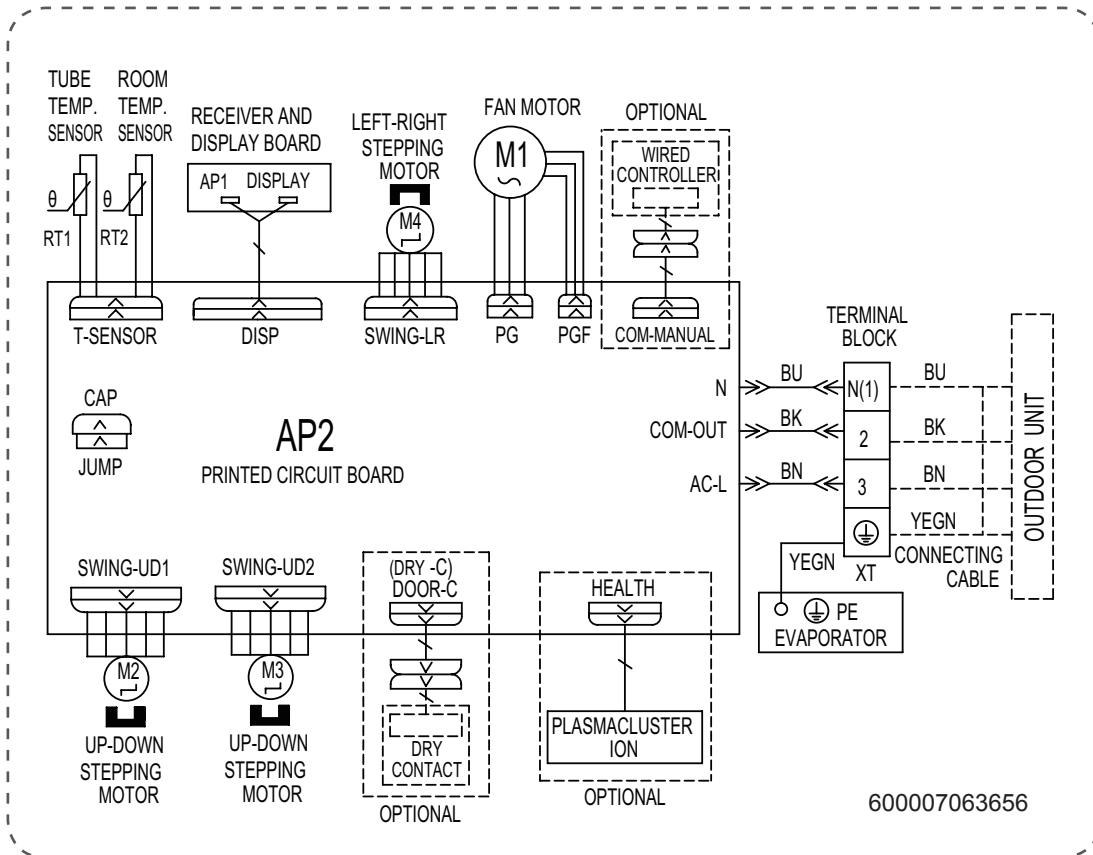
TUBE TEMP. SENSOR

ROOM TEMP. SENSOR

θ RT1

θ RT2

RECEIVER AND DISPLAY BOARD

AP1 DISPLAY

LEFT-RIGHT STEPPING MOTOR

M4

FAN MOTOR

M1

OPTIONAL

WIRED CONTROLLER

T-SENSOR

DISP

SWING-LR

PG

PGF

COM-MANUAL

TERMINAL BLOCK

CAP

JUMP

AP2

PRINTED CIRCUIT BOARD

N

COM-OUT

AC-L

BU

BK

BN

N(1)

2

3

BU

BK

BN

YEGN

OUTDOOR UNIT

YEGN

XT

CONNECTING CABLE

PE

EVAPORATOR

SWING-UD1

SWING-UD2

(DRY -C) DOOR-C

HEALTH

M2

M3

UP-DOWN STEPPING MOTOR

UP-DOWN STEPPING MOTOR

DRY CONTACT

OPTIONAL

PLASMACLUSTER ION

OPTIONAL

600007063656